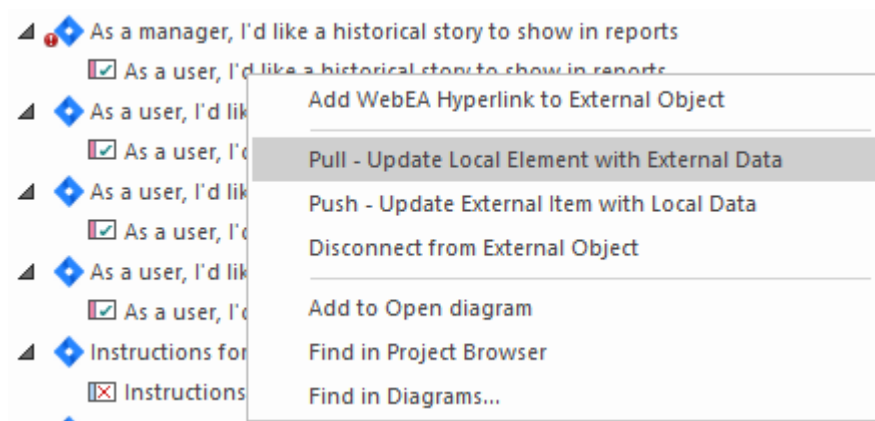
As a manager, I'd like a historical story to show in reports

As a user, I'd like a historical story to show in reports

As a user, I'd lik

As a user, I'c

As a user, I'd lik

As a user, I'c

As a user, I'd lik

As a user, I'c

Instructions for

Instructions

Add WebEA Hyperlink to External Object

Pull - Update Local Element with External Data

Push - Update External Item with Local Data

Disconnect from External Object

Add to Open diagram

Find in Project Browser

Find in Diagrams...